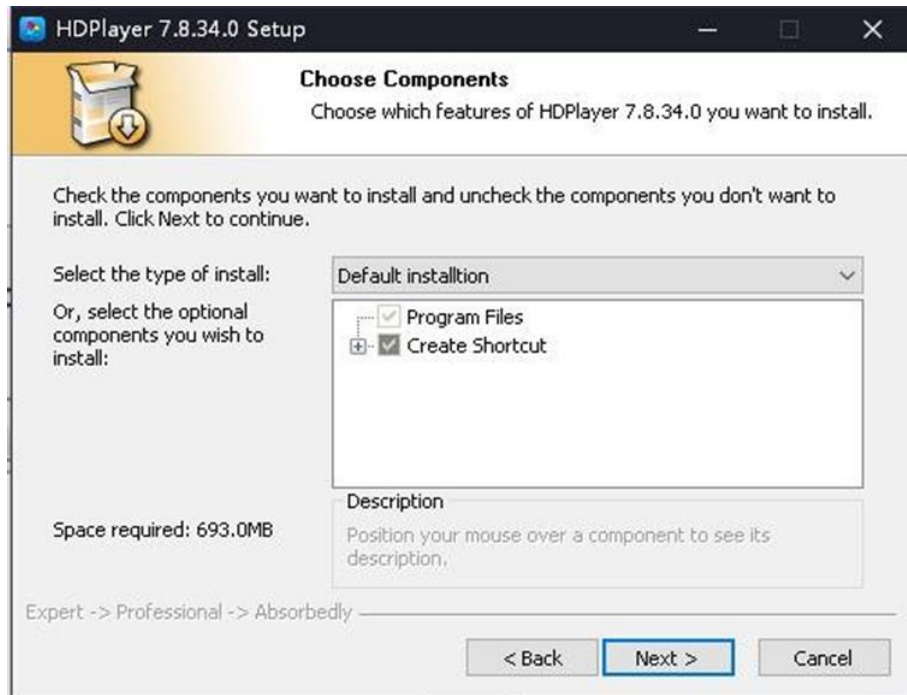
HDPlayer 7.8.34.0 Setup

Choose Components
Choose which features of HDPlayer 7.8.34.0 you want to install.

Check the components you want to install and uncheck the components you don't want to install. Click Next to continue.

Select the type of install:
Default installtion

Or, select the optional components you wish to install:

Program Files
Create Shortcut

Description
Position your mouse over a component to see its description.

Space required: 693.0MB

Expert -> Professional -> Absorbedly

< Back
Next >
Cancel